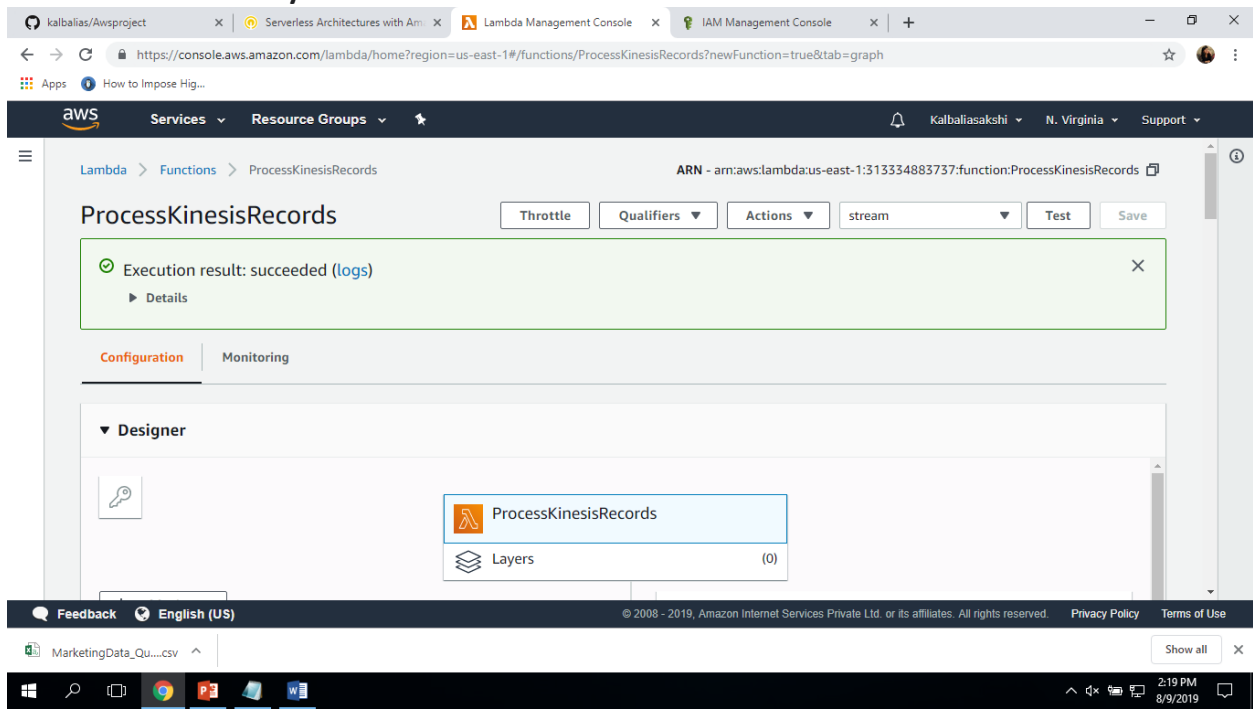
kalbalias/Awsproject × Serverless Architectures with Am × Lambda Management Console × IAM Management Console × +

https://console.aws.amazon.com/lambda/home?region=us-east-1#/functions/ProcessKinesisRecords?newFunction=true&tab=graph

Apps How to Impose Hig...

aws Services Resource Groups Kalbaliasakshi N. Virginia Support

Lambda > Functions > ProcessKinesisRecords

ARN - arn:aws:lambda:us-east-1:313334883737:function:ProcessKinesisRecords

ProcessKinesisRecords

Throttle Qualifiers Actions stream Test Save

Execution result: succeeded (logs)

Details

Configuration Monitoring

Designer

ProcessKinesisRecords

Layers (0)

Feedback English (US)

© 2008 - 2019, Amazon Internet Services Private Ltd. or its affiliates. All rights reserved. Privacy Policy Terms of Use

MarketingData_Qu....csv

Show all

2:19 PM 8/9/2019